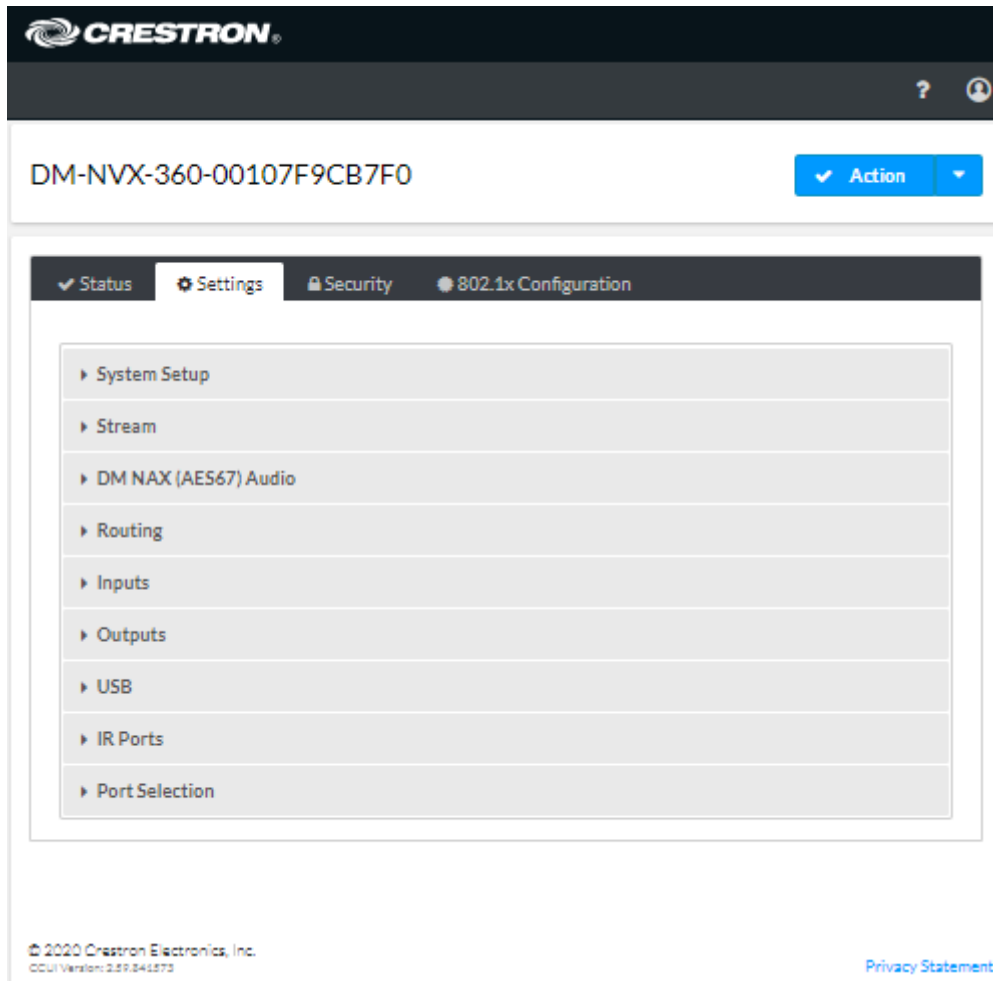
CRESTRON.

?

DM-NVX-360-00107F9CB7F0

Action

Status
Settings
Security
802.1x Configuration

System Setup
Stream
DM NAX (AES67) Audio
Routing
Inputs
Outputs
USB
IR Ports
Port Selection

© 2020 Crestron Electronics, Inc.
CCUI Version: 2.59.841573

Privacy Statement